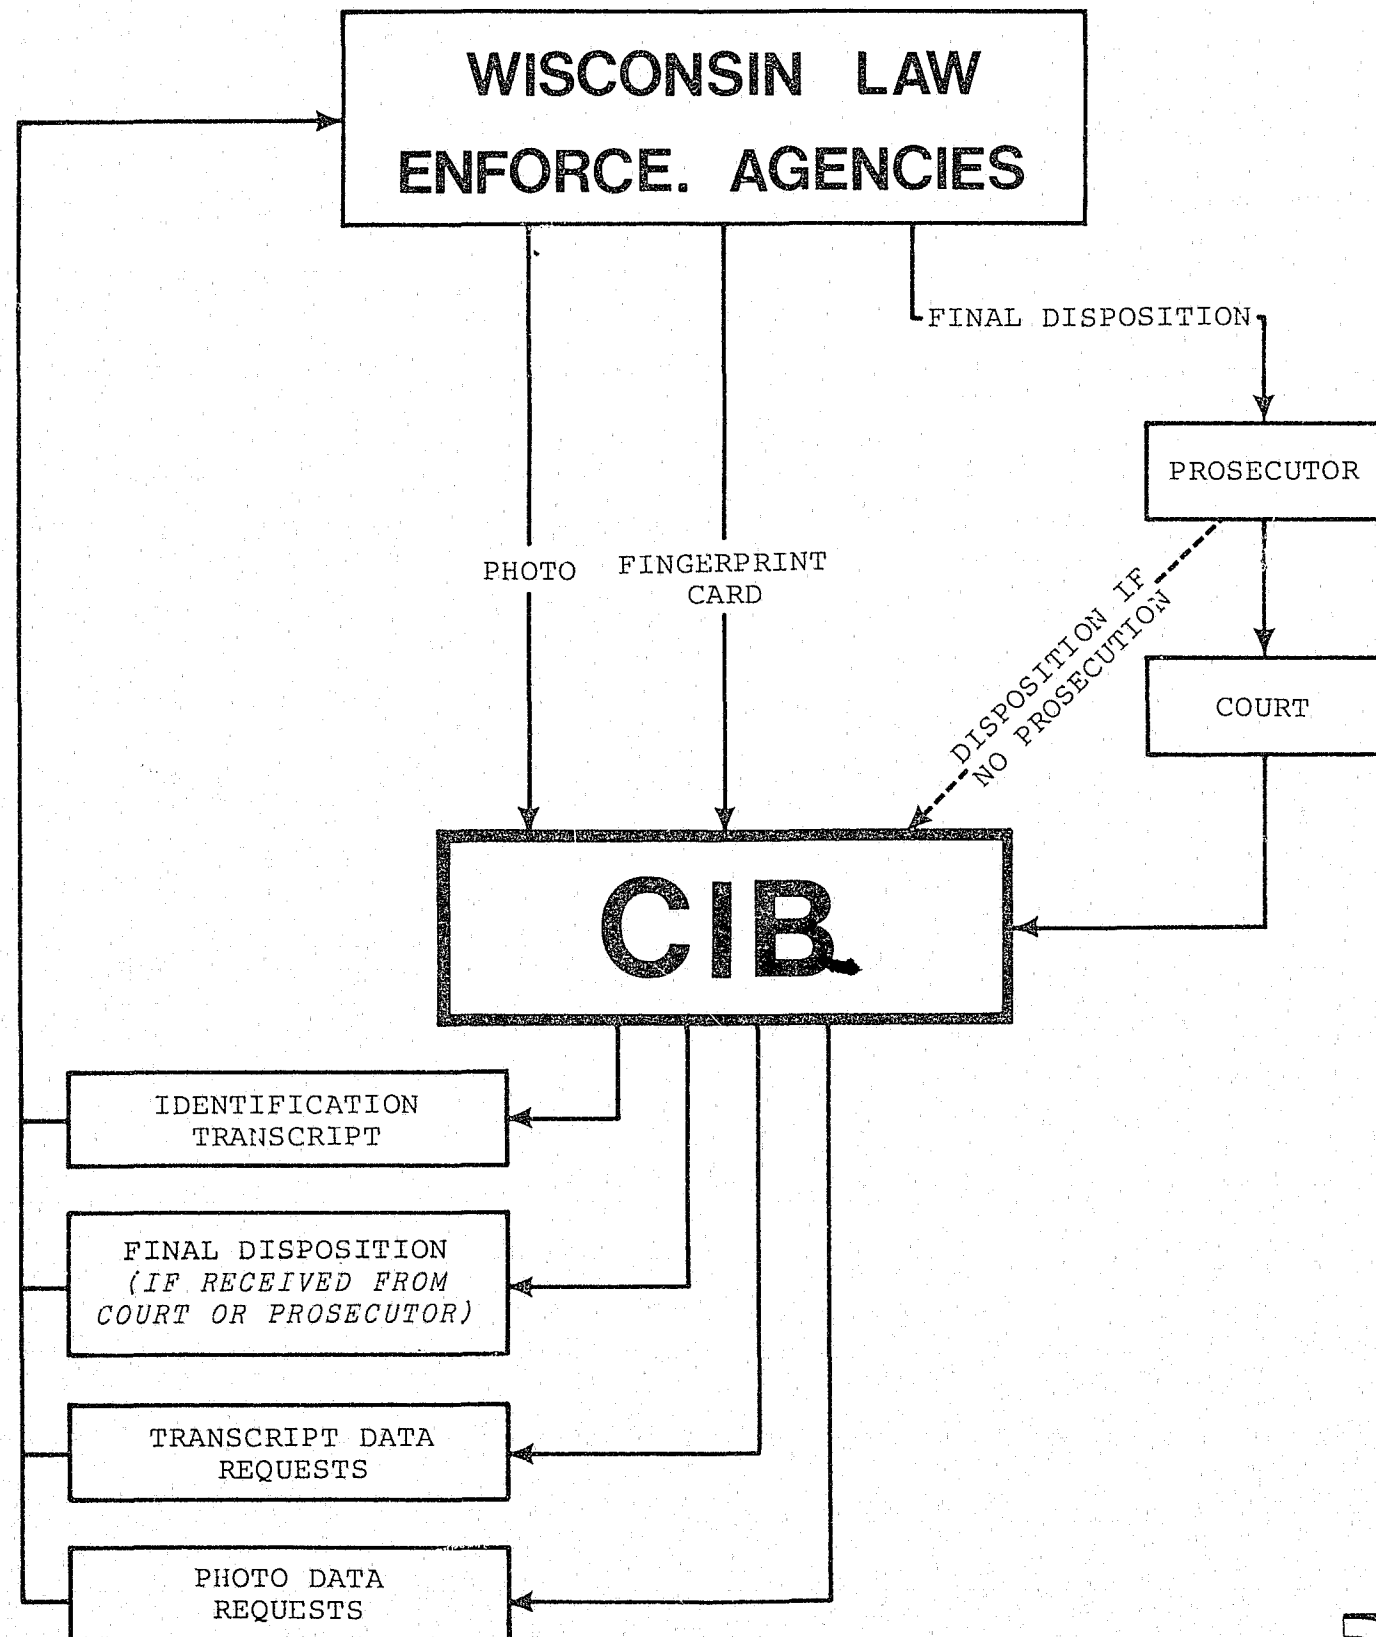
WISCONSIN LAW ENFORCE. AGENCIES

FINAL DISPOSITION

PROSECUTOR

PHOTO

FINGERPRINT CARD

DISPOSITION IF NO PROSECUTION

COURT

CIB

IDENTIFICATION TRANSCRIPT

FINAL DISPOSITION (IF RECEIVED FROM COURT OR PROSECUTOR)

TRANSCRIPT DATA REQUESTS

PHOTO DATA REQUESTS